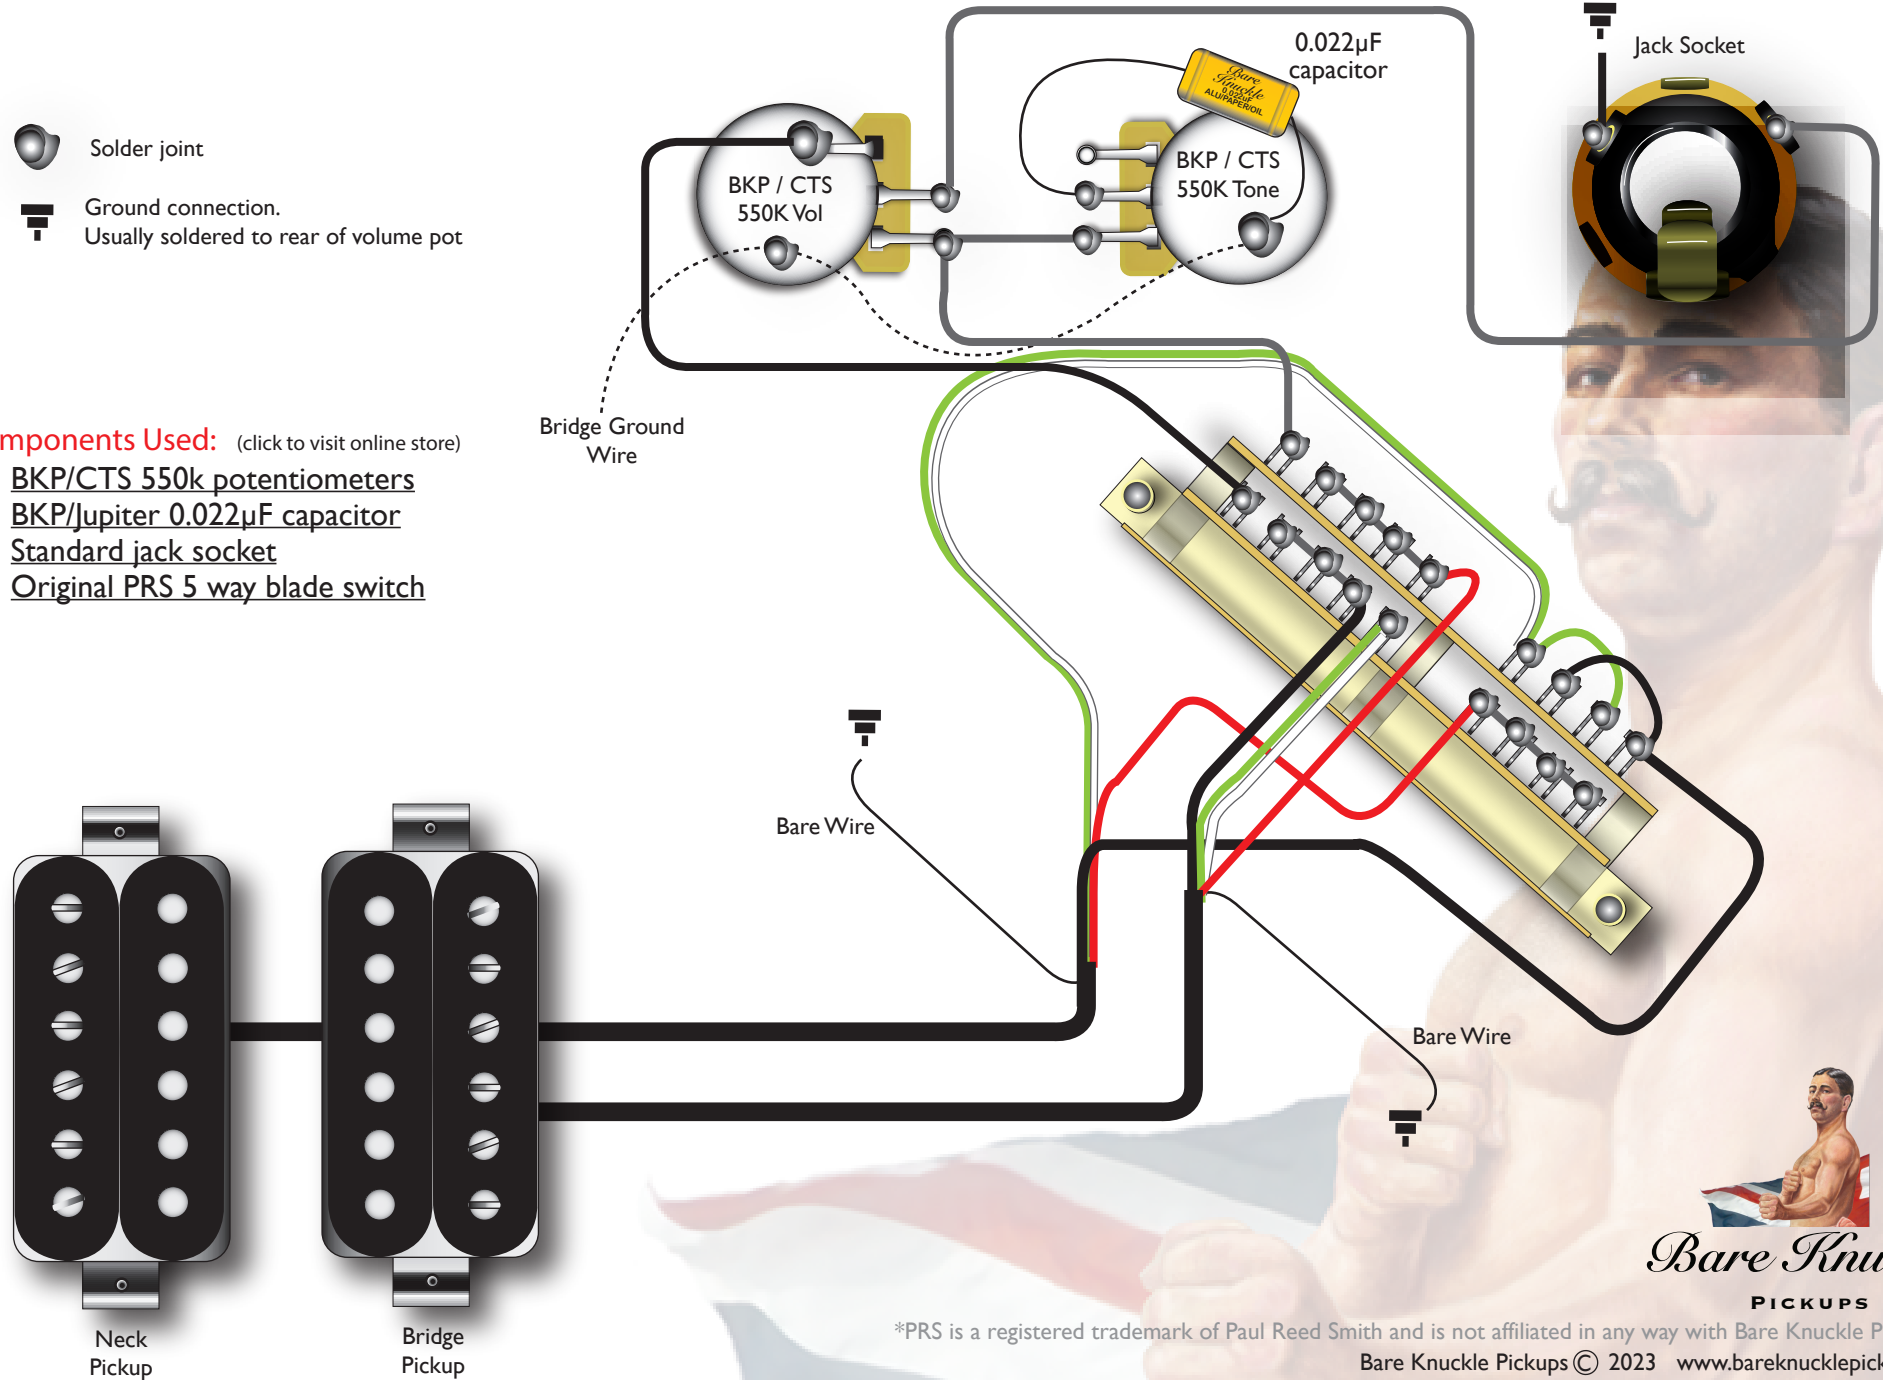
Solder joint

Ground connection.
Usually soldered to rear of volume pot

mponents Used: (click to visit online store)
BKP/CTS 550k potentiometers
BKP/Jupiter 0.022μF capacitor
Standard jack socket
Original PRS 5 way blade switch

BKP / CTS
550K Vol

0.022μF
capacitor

Bare Knuckle
0.022μF
ALU/PAPER/OIL

BKP / CTS
550K Tone

Jack Socket

Bridge Ground
Wire

Bare Wire

Bare Wire

Neck
Pickup

Bridge
Pickup

Bare Knu
PICKUPS

*PRS is a registered trademark of Paul Reed Smith and is not affiliated in any way with Bare Knuckle P
Bare Knuckle Pickups © 2023 www.bareknucklepick